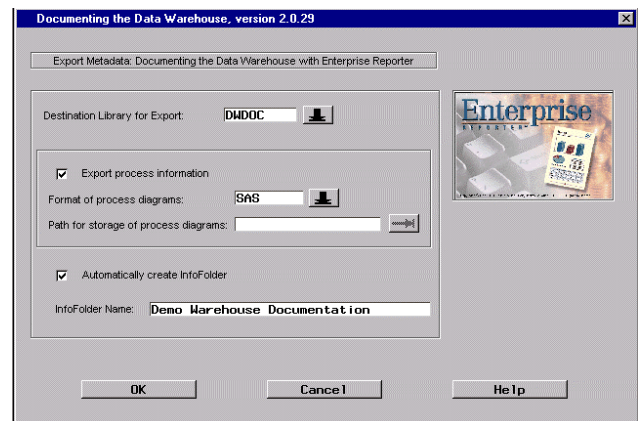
Documenting the Data Warehouse, version 2.0.29

Export Metadata: Documenting the Data Warehouse with Enterprise Reporter

Destination Library for Export: DWDOC

Enterprise
REPORTER

Export process information

Format of process diagrams: SAS

Path for storage of process diagrams:

Automatically create InfoFolder

InfoFolder Name: Demo Warehouse Documentation

OK

Cancel

Help